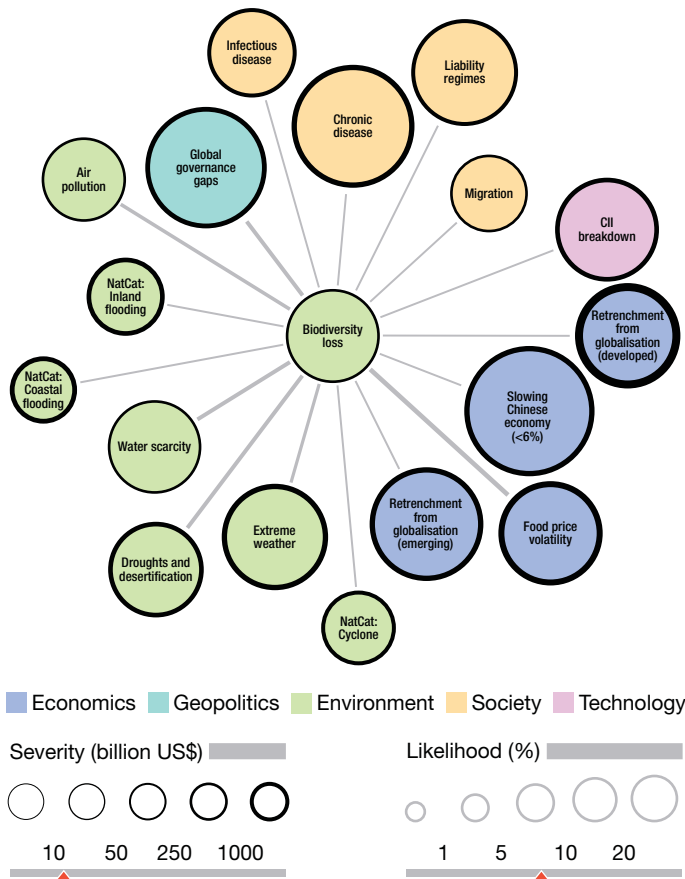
Infectious disease

Liability regimes

Chronic disease

Global governance gaps

Air pollution

Migration

CII breakdown

NatCat: Inland flooding

Biodiversity loss

Retrenchment from globalisation (developed)

NatCat: Coastal flooding

Slowing Chinese economy (<6%)

Water scarcity

Extreme weather

Retrenchment from globalisation (emerging)

Food price volatility

Droughts and desertification

NatCat: Cyclone

Economics Geopolitics Environment Society Technology

Severity (billion US$)

10 50 250 1000

Likelihood (%)

1 5 10 20